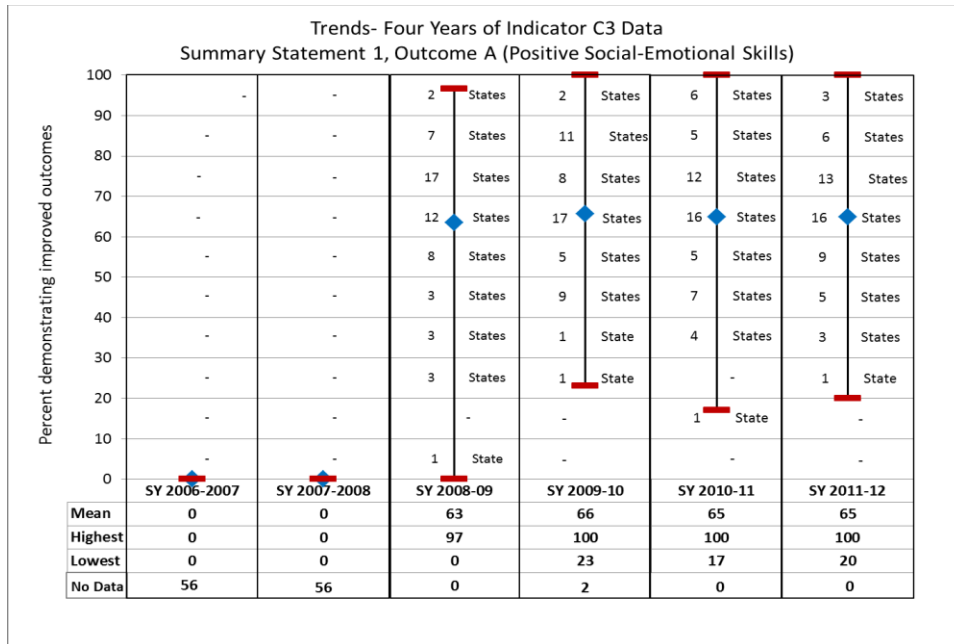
Trends- Four Years of Indicator C3 Data
Summary Statement 1, Outcome A (Positive Social-Emotional Skills)

Percent demonstrating improved outcomes

100, 90, 80, 70, 60, 50, 40, 30, 20, 10, 0

| SY 2006-2007 | SY 2007-2008 | SY 2008-09 | SY 2009-10 | SY 2010-11 | SY 2011-12 |
|---|---|---|---|---|---|
| - | - | 2 States | 2 States | 6 States | 3 States |
| - | - | 7 States | 11 States | 5 States | 6 States |
| - | - | 17 States | 8 States | 12 States | 13 States |
| - | - | 12 States | 17 States | 16 States | 16 States |
| - | - | 8 States | 5 States | 5 States | 9 States |
| - | - | 3 States | 9 States | 7 States | 5 States |
| - | - | 3 States | 1 State | 4 States | 3 States |
| - | - | 3 States | 1 State | - | 1 State |
| - | - | - | - | 1 State | - |
| - | - | 1 State | - | - | - |

| | SY 2006-2007 | SY 2007-2008 | SY 2008-09 | SY 2009-10 | SY 2010-11 | SY 2011-12 |
|---|---|---|---|---|---|---|
| Mean | 0 | 0 | 63 | 66 | 65 | 65 |
| Highest | 0 | 0 | 97 | 100 | 100 | 100 |
| Lowest | 0 | 0 | 0 | 23 | 17 | 20 |
| No Data | 56 | 56 | 0 | 2 | 0 | 0 |